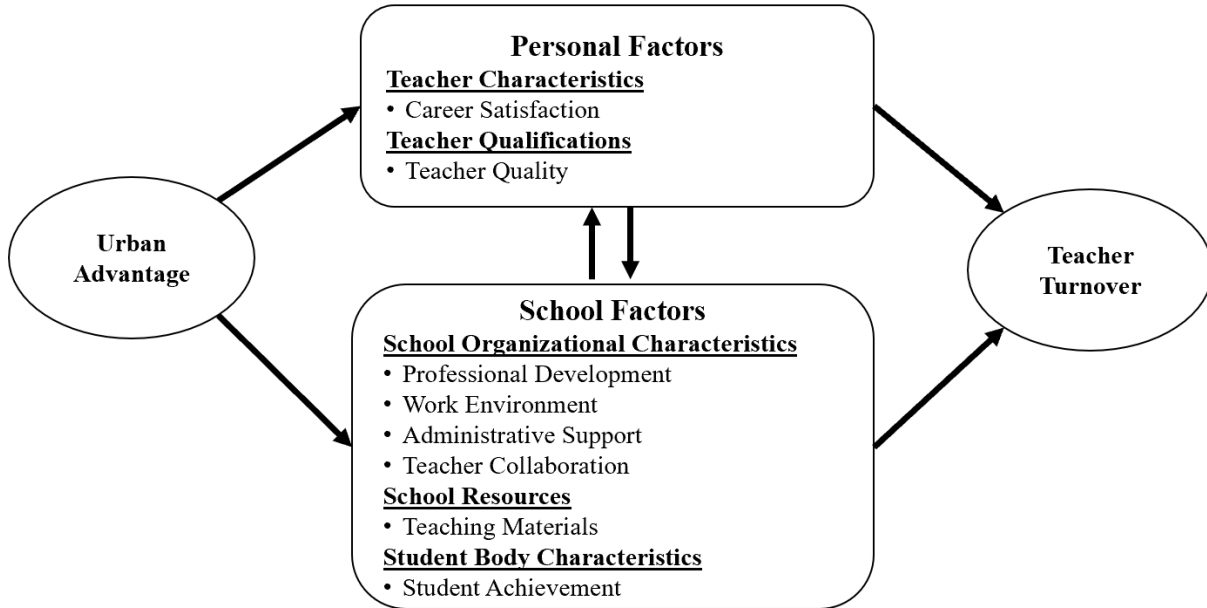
Urban Advantage

Personal Factors
Teacher Characteristics
• Career Satisfaction
Teacher Qualifications
• Teacher Quality

School Factors
School Organizational Characteristics
• Professional Development
• Work Environment
• Administrative Support
• Teacher Collaboration
School Resources
• Teaching Materials
Student Body Characteristics
• Student Achievement

Teacher Turnover